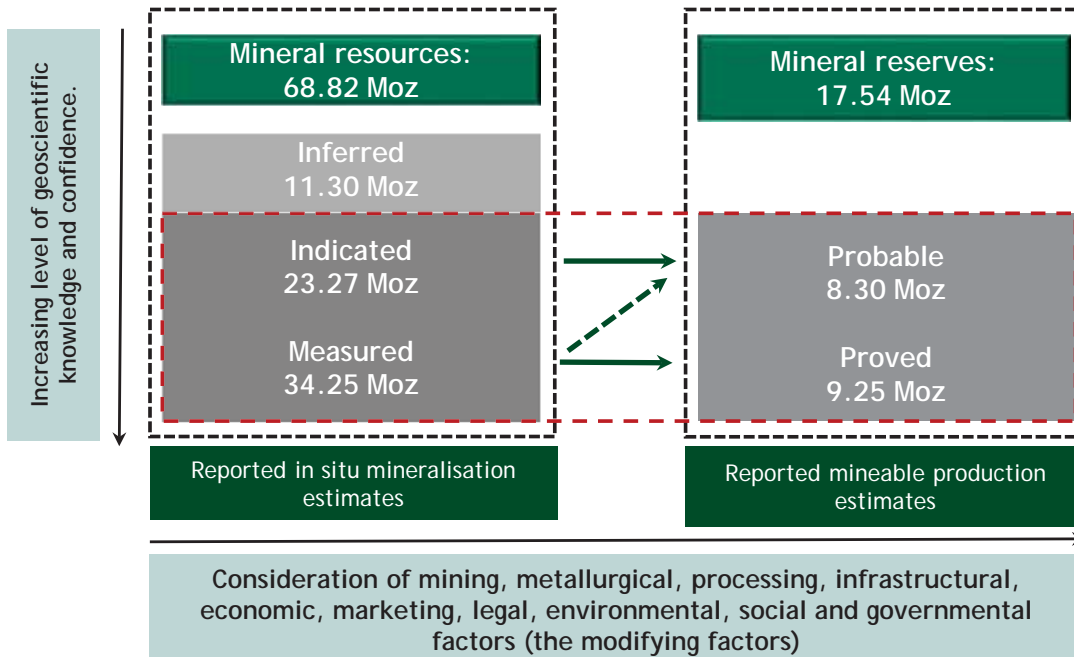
Increasing level of geoscientific knowledge and confidence.

Mineral resources:
68.82 Moz

Inferred
11.30 Moz

Indicated
23.27 Moz

Measured
34.25 Moz

Reported in situ mineralisation estimates

Mineral reserves:
17.54 Moz

Probable
8.30 Moz

Proved
9.25 Moz

Reported mineable production estimates

Consideration of mining, metallurgical, processing, infrastructural, economic, marketing, legal, environmental, social and governmental factors (the modifying factors)